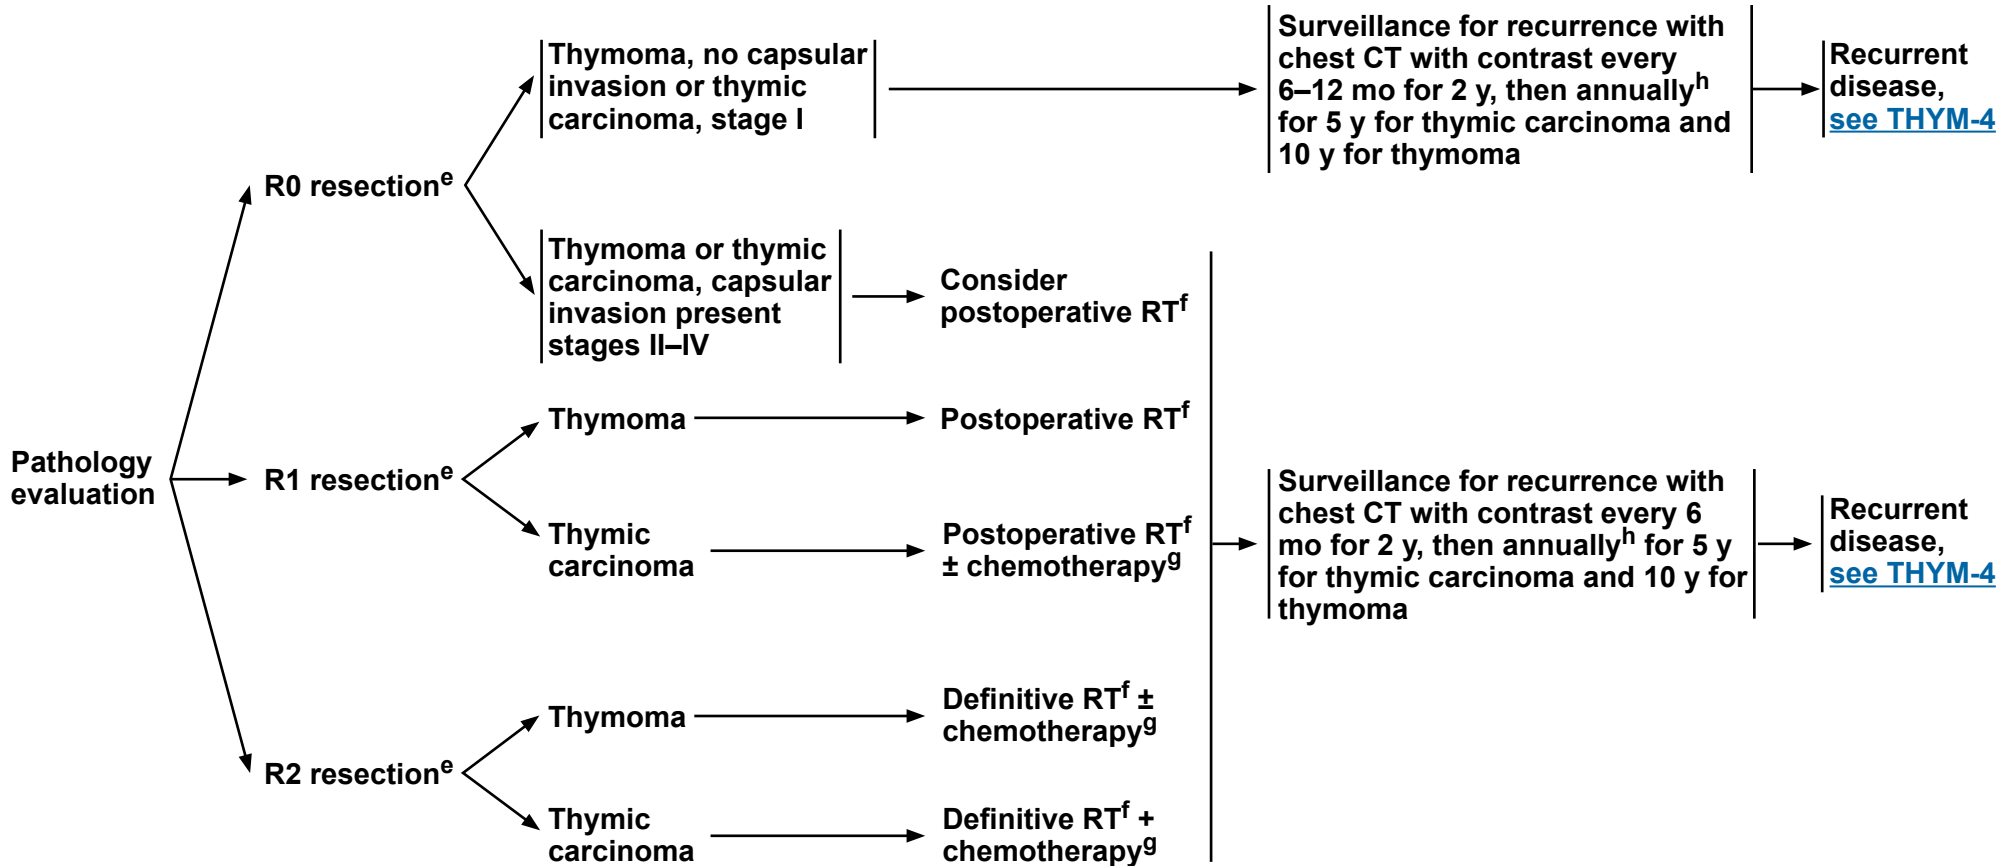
Pathology evaluation

R0 resection$^{e}$

Thymoma, no capsular invasion or thymic carcinoma, stage I

Surveillance for recurrence with chest CT with contrast every 6–12 mo for 2 y, then annually$^{h}$ for 5 y for thymic carcinoma and 10 y for thymoma

Recurrent disease, see THYM-4

Thymoma or thymic carcinoma, capsular invasion present stages II–IV

Consider postoperative RT$^{f}$

R1 resection$^{e}$

Thymoma

Postoperative RT$^{f}$

Thymic carcinoma

Postoperative RT$^{f}$ ± chemotherapy$^{g}$

Surveillance for recurrence with chest CT with contrast every 6 mo for 2 y, then annually$^{h}$ for 5 y for thymic carcinoma and 10 y for thymoma

Recurrent disease, see THYM-4

R2 resection$^{e}$

Thymoma

Definitive RT$^{f}$ ± chemotherapy$^{g}$

Thymic carcinoma

Definitive RT$^{f}$ + chemotherapy$^{g}$